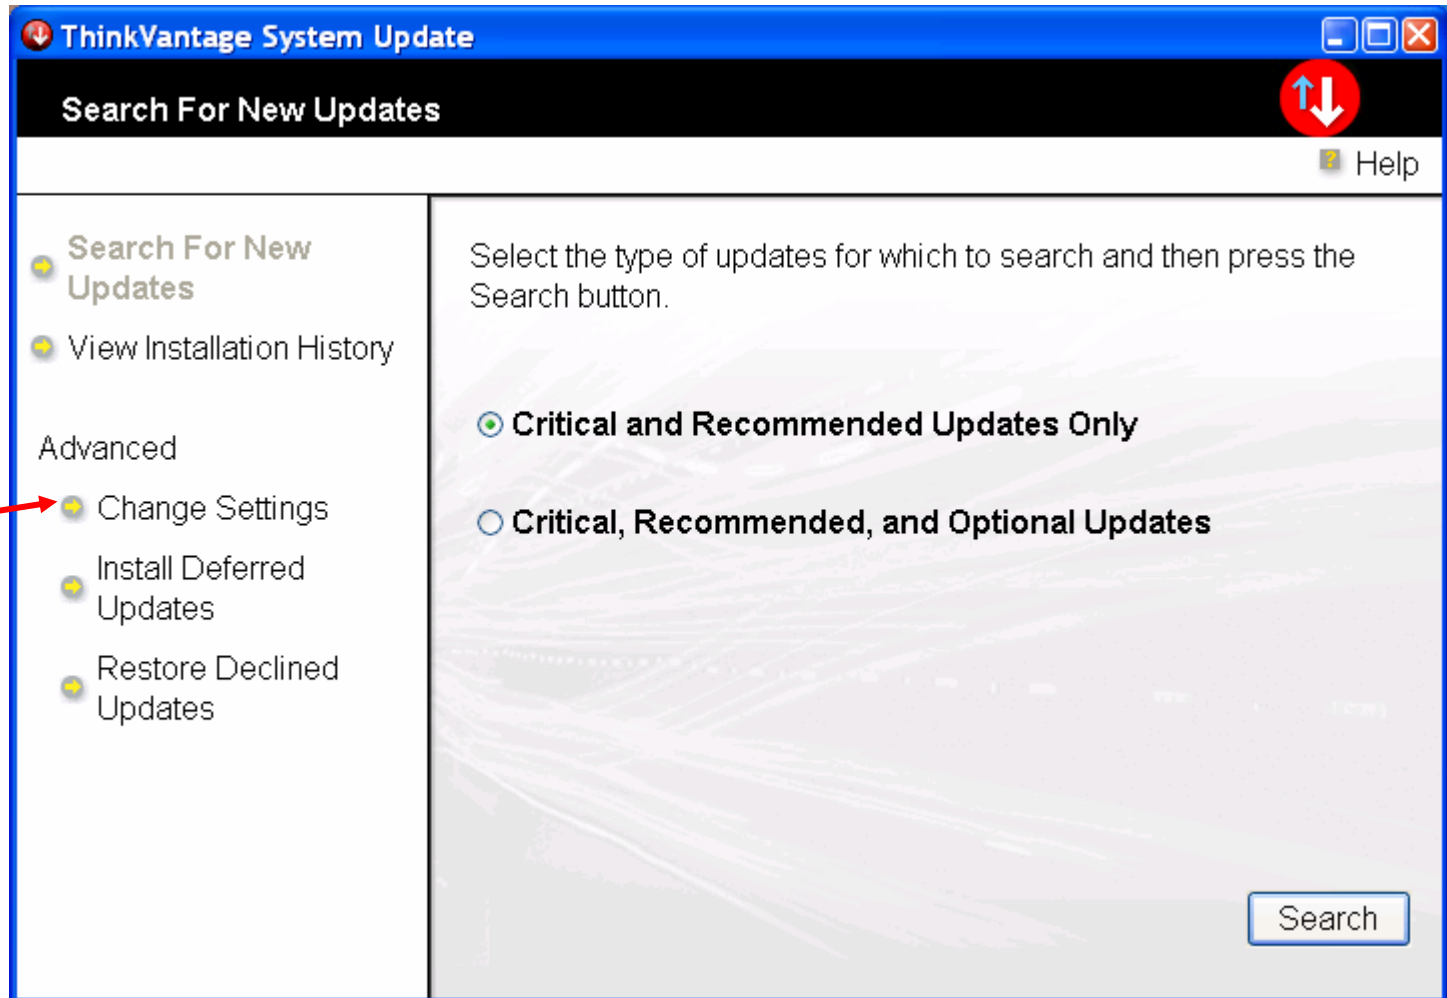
ThinkVantage System Update

Search For New Updates

Help

Search For New Updates

View Installation History

Advanced

Change Settings

Install Deferred Updates

Restore Declined Updates

Select the type of updates for which to search and then press the Search button.

Critical and Recommended Updates Only

Critical, Recommended, and Optional Updates

Search